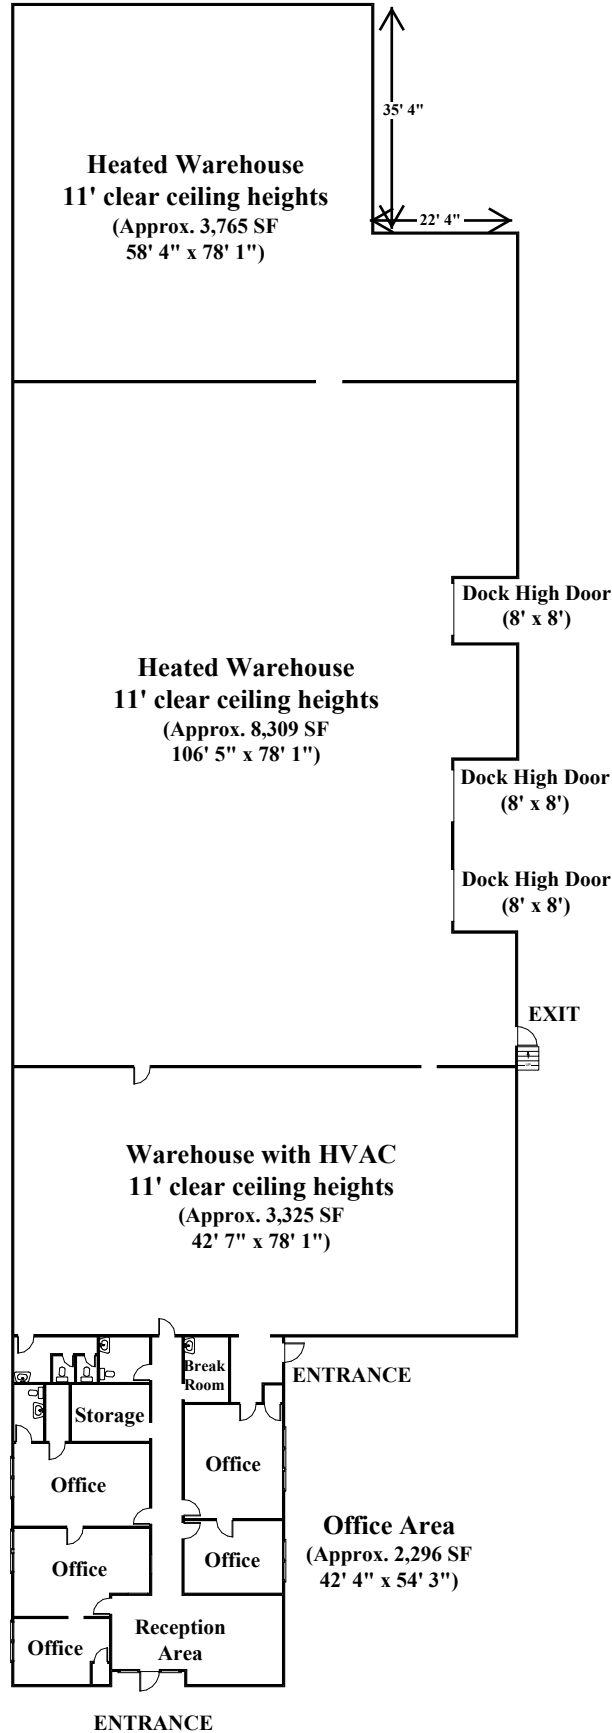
35' 4"

22' 4"

Heated Warehouse
11' clear ceiling heights
(Approx. 3,765 SF
58' 4" x 78' 1")

Dock High Door
(8' x 8')

Heated Warehouse
11' clear ceiling heights
(Approx. 8,309 SF
106' 5" x 78' 1")

Dock High Door
(8' x 8')

Dock High Door
(8' x 8')

EXIT

Warehouse with HVAC
11' clear ceiling heights
(Approx. 3,325 SF
42' 7" x 78' 1")

Break Room

ENTRANCE

Storage

Office

Office

Office

Office

Office Area
(Approx. 2,296 SF
42' 4" x 54' 3")

Office

Reception Area

ENTRANCE